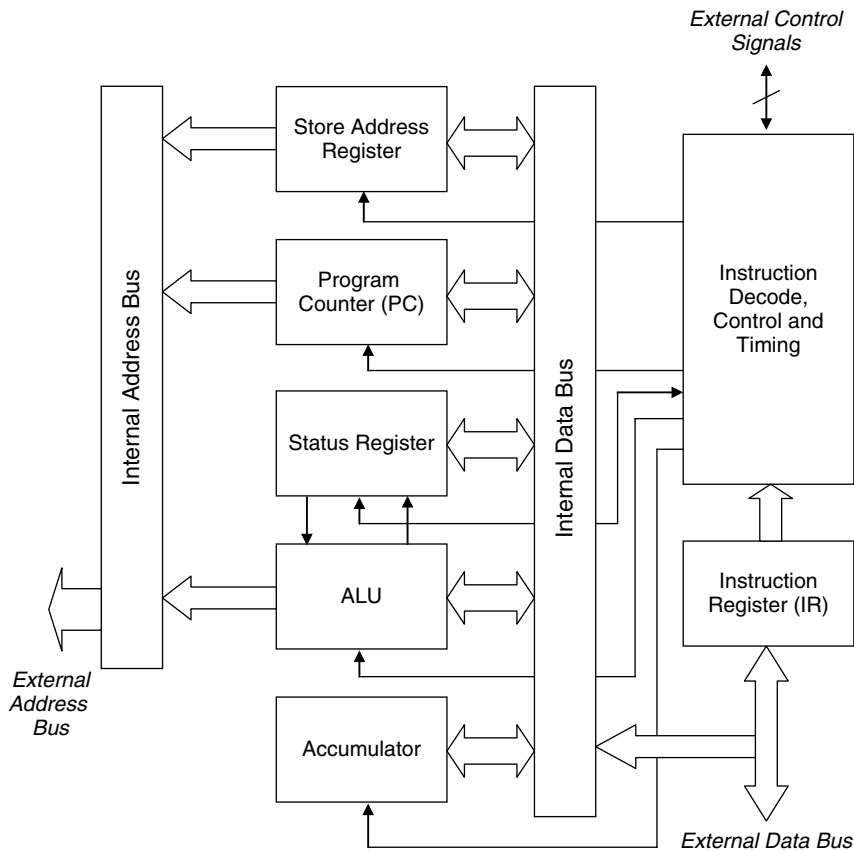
External Control Signals

Internal Address Bus

Store Address Register

Program Counter (PC)

Status Register

ALU

Accumulator

Internal Data Bus

Instruction Decode, Control and Timing

Instruction Register (IR)

External Address Bus

External Data Bus